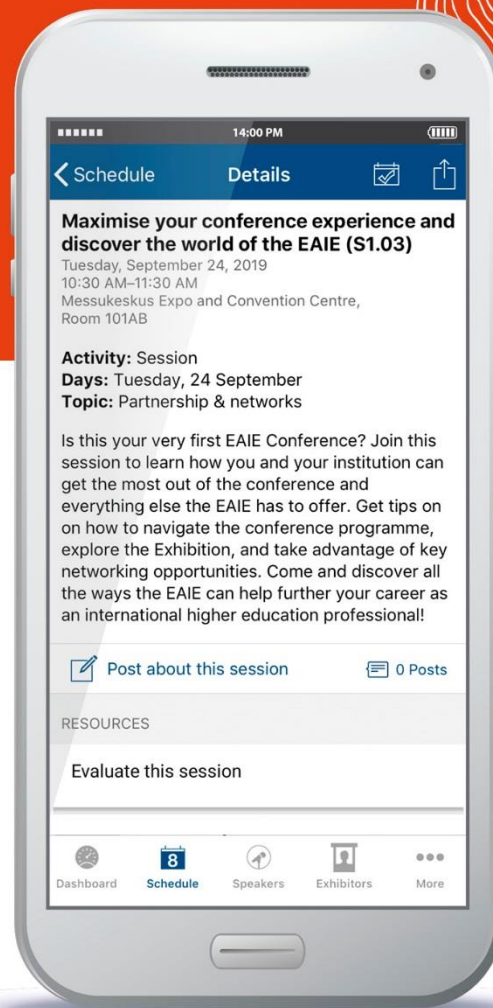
14:00 PM

Schedule Details

Maximise your conference experience and discover the world of the EAIE (S1.03)
Tuesday, September 24, 2019
10:30 AM–11:30 AM
Messukeskus Expo and Convention Centre, Room 101AB

Activity: Session
Days: Tuesday, 24 September
Topic: Partnership & networks

Is this your very first EAIE Conference? Join this session to learn how you and your institution can get the most out of the conference and everything else the EAIE has to offer. Get tips on on how to navigate the conference programme, explore the Exhibition, and take advantage of key networking opportunities. Come and discover all the ways the EAIE can help further your career as an international higher education professional!

Post about this session 0 Posts

RESOURCES

Evaluate this session

Dashboard 8 Schedule Speakers Exhibitors More